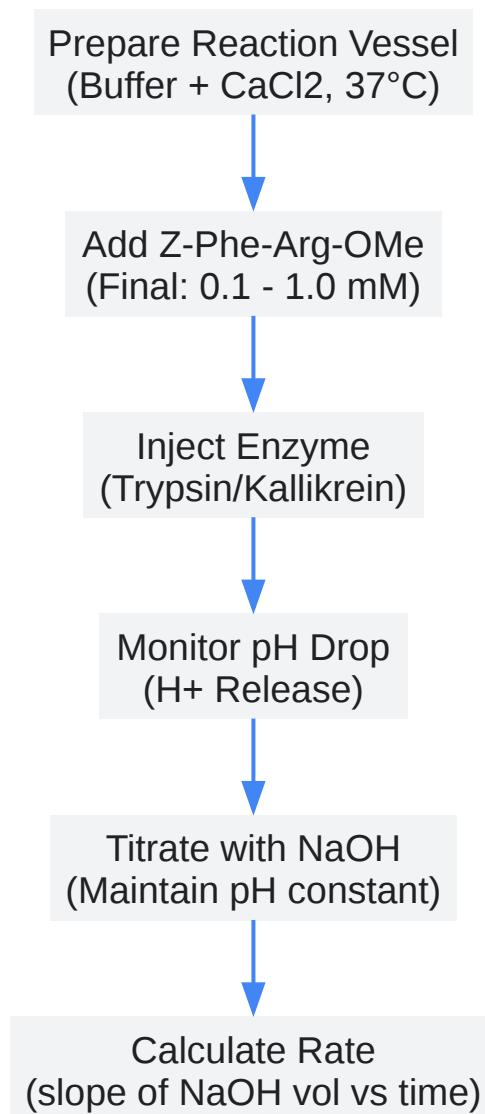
Prepare Reaction Vessel
(Buffer + CaCl2, 37°C)

Add Z-Phe-Arg-OMe
(Final: 0.1 - 1.0 mM)

Inject Enzyme
(Trypsin/Kallikrein)

Monitor pH Drop
(H+ Release)

Titrate with NaOH
(Maintain pH constant)

Calculate Rate
(slope of NaOH vol vs time)